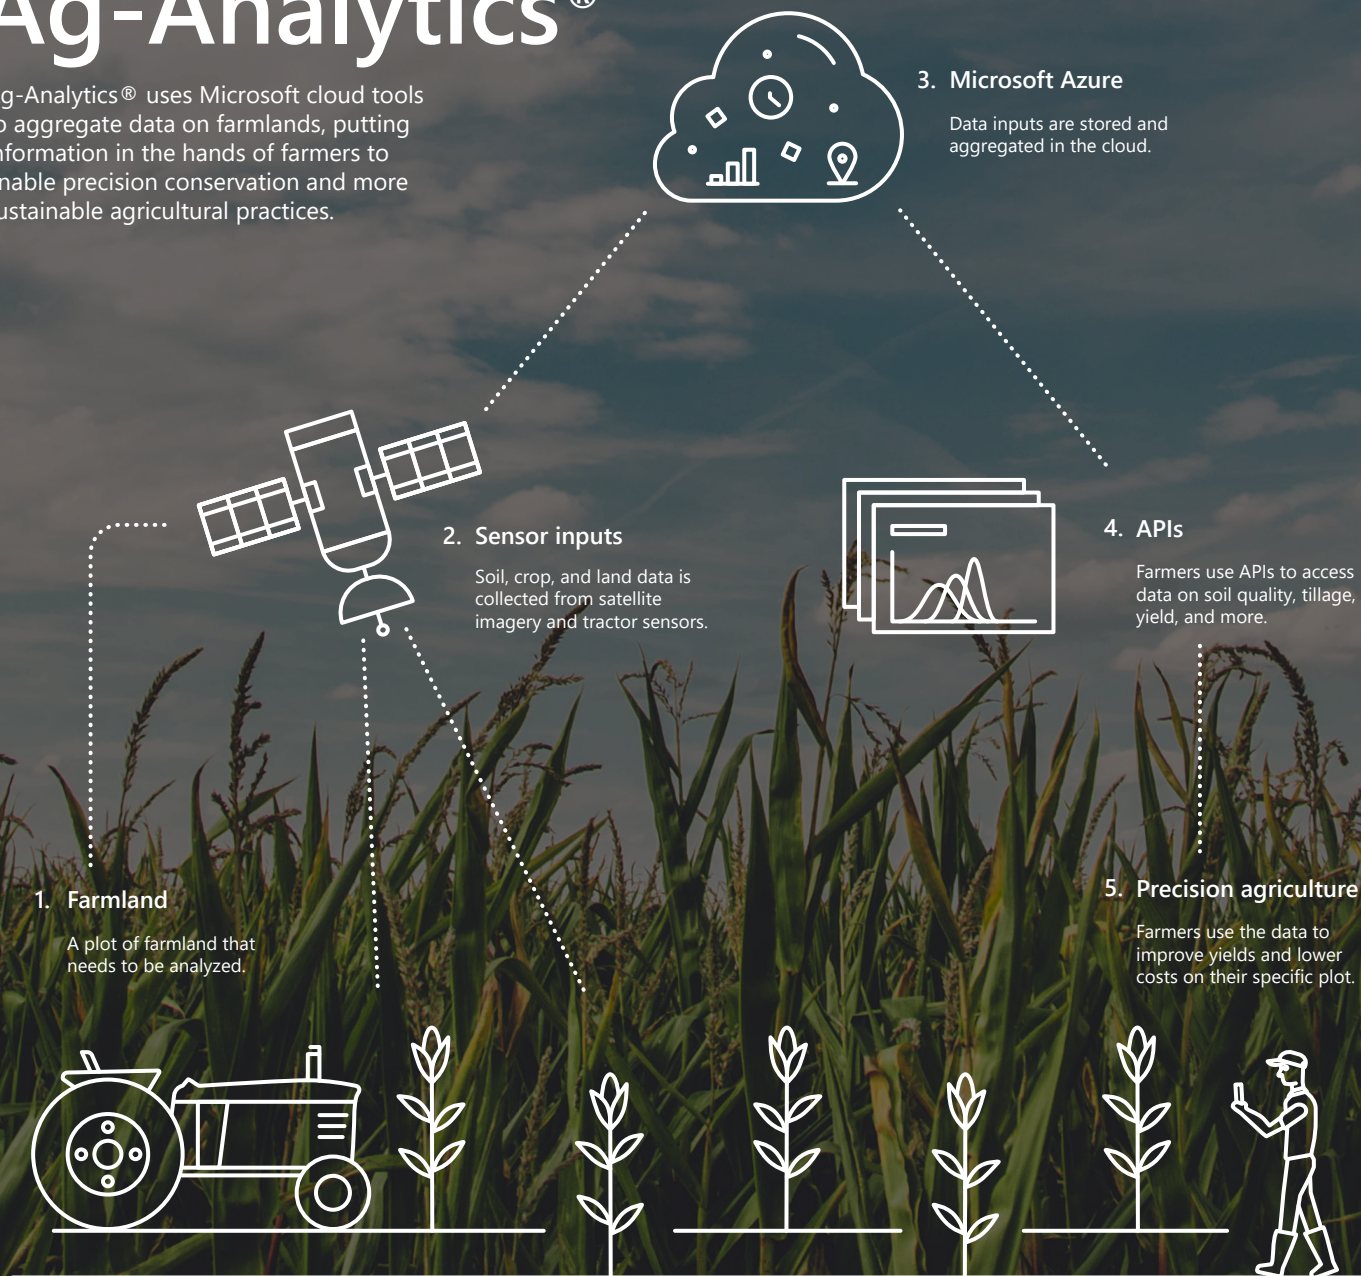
Ag-Analytics®

g-Analytics® uses Microsoft cloud tools o aggregate data on farmlands, putting nformation in the hands of farmers to nable precision conservation and more ustainable agricultural practices.

3. Microsoft Azure

Data inputs are stored and aggregated in the cloud.

2. Sensor inputs

Soil, crop, and land data is collected from satellite imagery and tractor sensors.

4. APIs

Farmers use APIs to access data on soil quality, tillage, yield, and more.

1. Farmland

A plot of farmland that needs to be analyzed.

5. Precision agriculture

Farmers use the data to improve yields and lower costs on their specific plot.